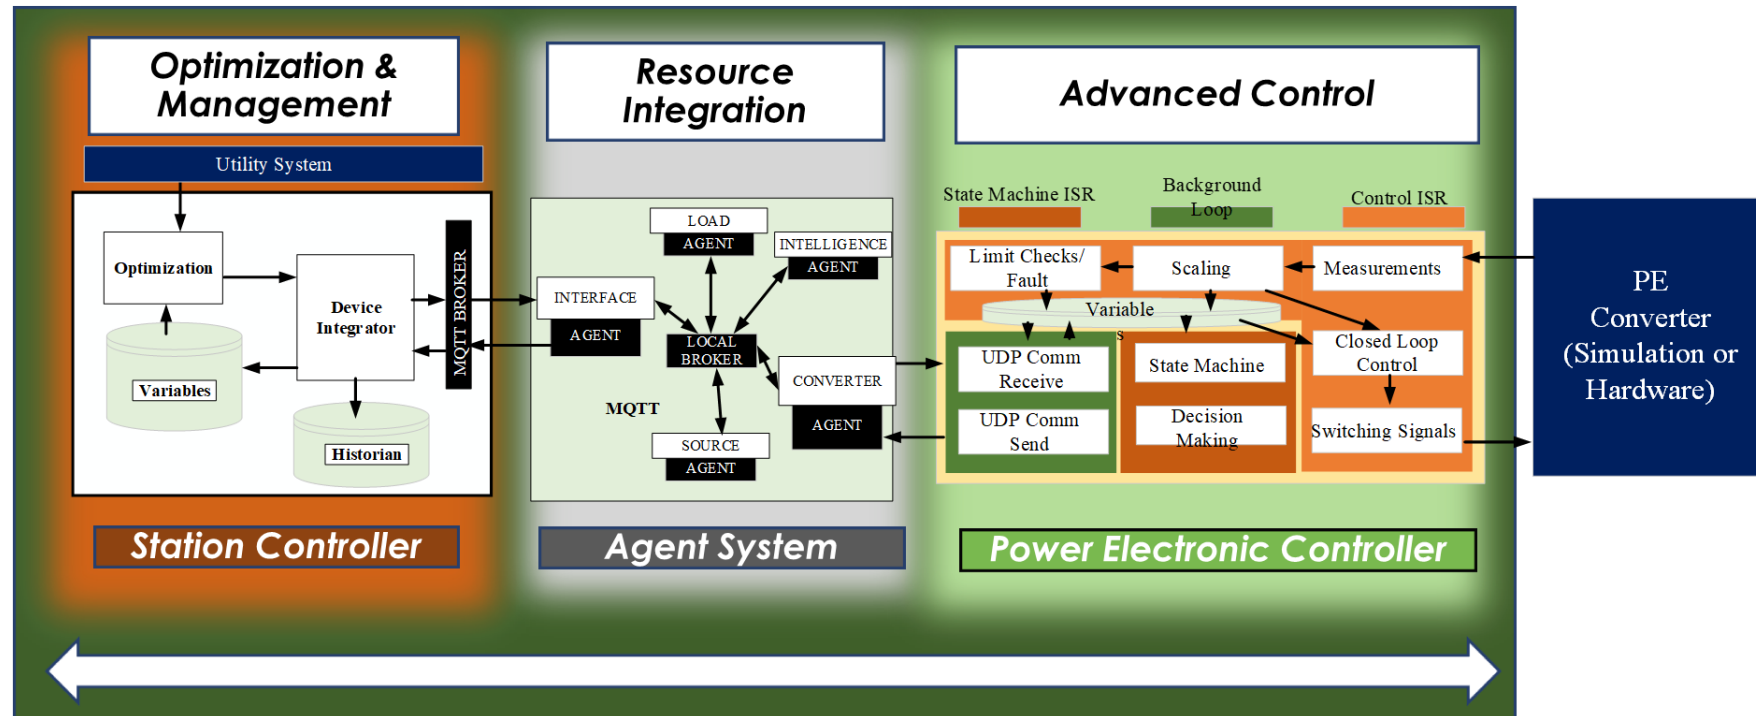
Optimization & Management

Utility System

Optimization

Device Integrator

MQTT BROKER

Variables

Historian

Station Controller

Resource Integration

LOAD AGENT

INTELLIGENCE AGENT

INTERFACE AGENT

LOCAL BROKER

CONVERTER AGENT

MQTT

SOURCE AGENT

Agent System

Advanced Control

State Machine ISR

Background Loop

Control ISR

Limit Checks/ Fault

Scaling

Measurements

Variable s

UDP Comm Receive

State Machine

Closed Loop Control

UDP Comm Send

Decision Making

Switching Signals

Power Electronic Controller

PE Converter (Simulation or Hardware)